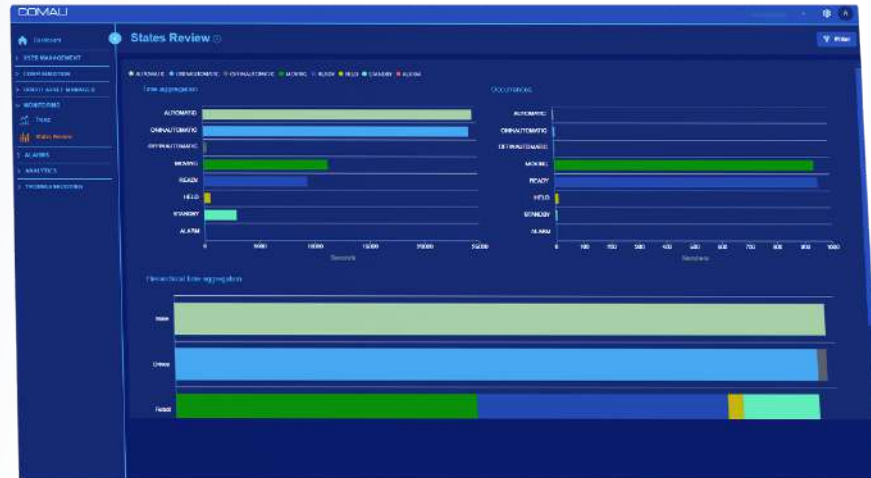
COMAU

Dashboard
SITE MANAGEMENT
CONFIGURATION
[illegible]
MONITORING
Trend
States Review
ALARMS
ANALYTICS
TROUBLESHOOTING

States Review

Filter

AUTOMATIC ONMAUTOMATIC OFFMAUTOMATIC MOVING READY HELD STANDBY ALARM

Time aggregation

AUTOMATIC
ONMAUTOMATIC
OFFMAUTOMATIC
MOVING
READY
HELD
STANDBY
ALARM

0 5000 10000 15000 20000 25000
Seconds

Occurrences

AUTOMATIC
ONMAUTOMATIC
OFFMAUTOMATIC
MOVING
READY
HELD
STANDBY
ALARM

0 100 200 300 400 500 600 700 800 900 1000
Number

Hierarchical time aggregation

Mode
Drives
Robot